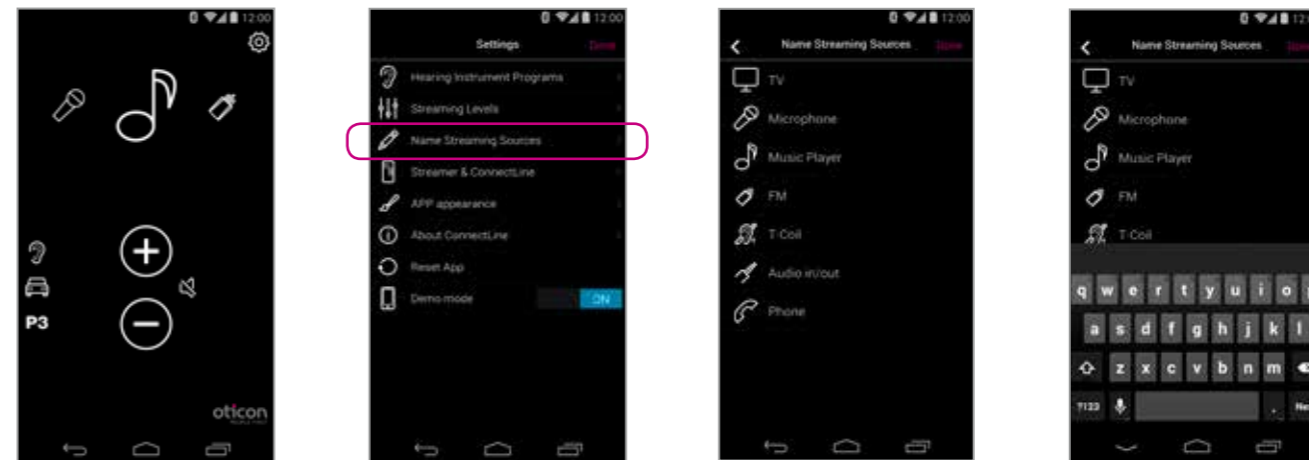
12:00

P3

oticon

12:00

Settings

Done

Hearing Instrument Programs

Streaming Levels

Name Streaming Sources

Streamer & ConnectLine

APP appearance

About ConnectLine

Reset App

Demo mode

ON

12:00

Name Streaming Sources

Done

TV

Microphone

Music Player

FM

T-Coil

Audio in/out

Phone

12:0

Name Streaming Sources

TV

Microphone

Music Player

FM

T-Coil

q w e r t y u i o

a s d f g h j k l

z x c v b n m

?123

.

Ne